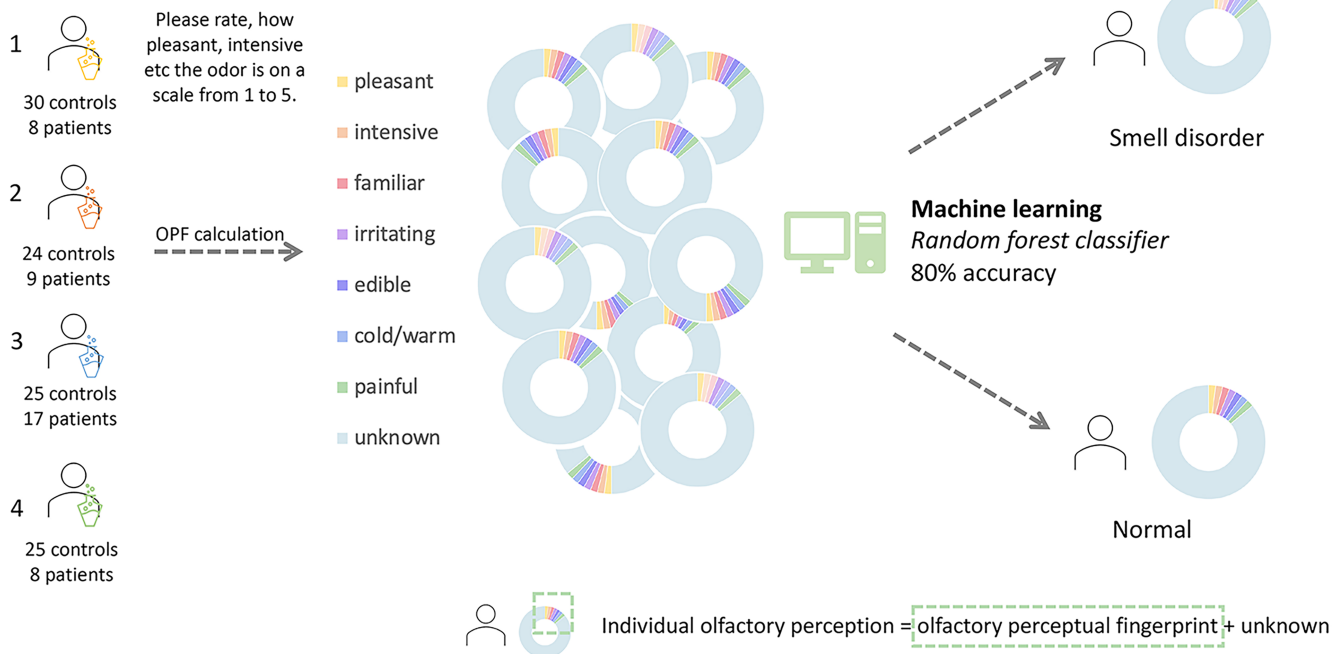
1
30 controls
8 patients

2
24 controls
9 patients

3
25 controls
17 patients

4
25 controls
8 patients

Please rate, how pleasant, intensive etc the odor is on a scale from 1 to 5.

OPF calculation

pleasant
intensive
familiar
irritating
edible
cold/warm
painful
unknown

**Machine learning**
*Random forest classifier*
80% accuracy

Smell disorder

Normal

Individual olfactory perception = olfactory perceptual fingerprint + unknown